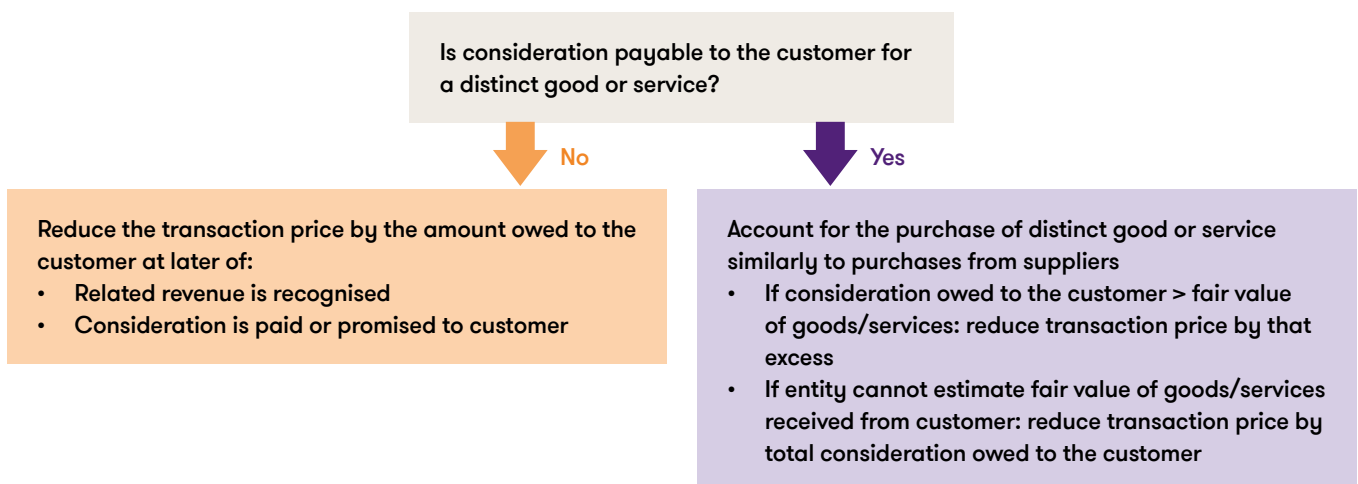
Is consideration payable to the customer for a distinct good or service?

No

Yes

Reduce the transaction price by the amount owed to the customer at later of:
• Related revenue is recognised
• Consideration is paid or promised to customer

Account for the purchase of distinct good or service similarly to purchases from suppliers
• If consideration owed to the customer > fair value of goods/services: reduce transaction price by that excess
• If entity cannot estimate fair value of goods/services received from customer: reduce transaction price by total consideration owed to the customer